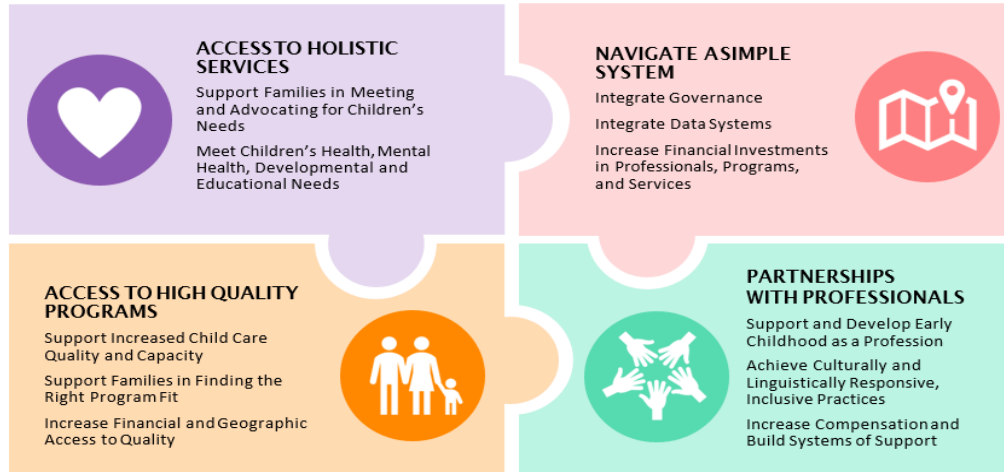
ACCESS TO HOLISTIC SERVICES

Support Families in Meeting and Advocating for Children's Needs

Meet Children's Health, Mental Health, Developmental and Educational Needs

NAVIGATE ASIMPLE SYSTEM

Integrate Governance

Integrate Data Systems

Increase Financial Investments in Professionals, Programs, and Services

ACCESS TO HIGH QUALITY PROGRAMS

Support Increased Child Care Quality and Capacity

Support Families in Finding the Right Program Fit

Increase Financial and Geographic Access to Quality

PARTNERSHIPS WITH PROFESSIONALS

Support and Develop Early Childhood as a Profession

Achieve Culturally and Linguistically Responsive, Inclusive Practices

Increase Compensation and Build Systems of Support